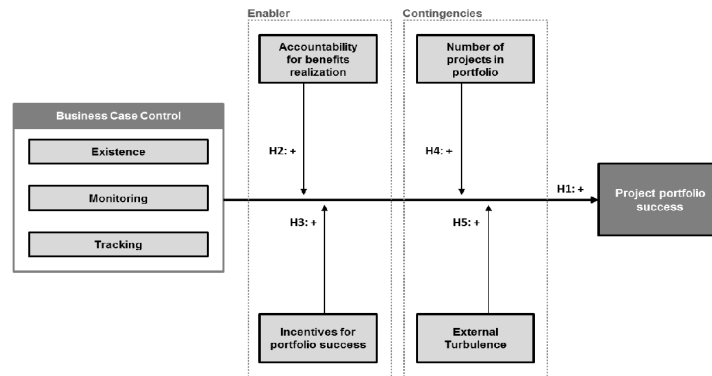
Enabler

Contingencies

Accountability for benefits realization

Number of projects in portfolio

Business Case Control

Existence

Monitoring

Tracking

H2: +

H4: +

H1: +

Project portfolio success

H3: +

H5: +

Incentives for portfolio success

External Turbulence